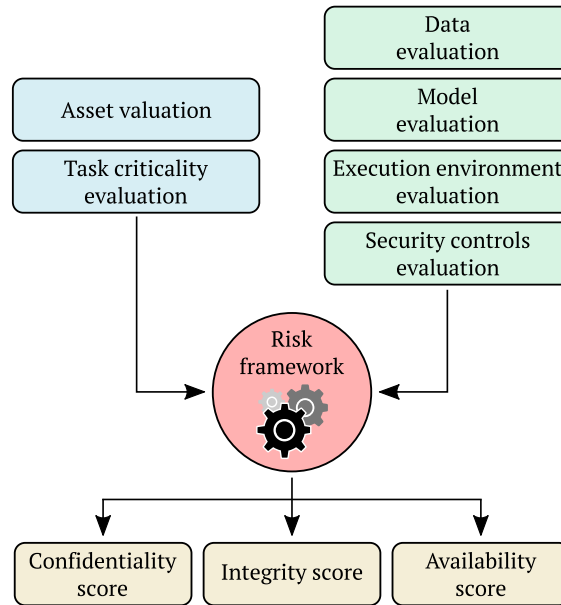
Asset valuation

Task criticality evaluation

Data evaluation

Model evaluation

Execution environment evaluation

Security controls evaluation

Risk framework

Confidentiality score

Integrity score

Availability score